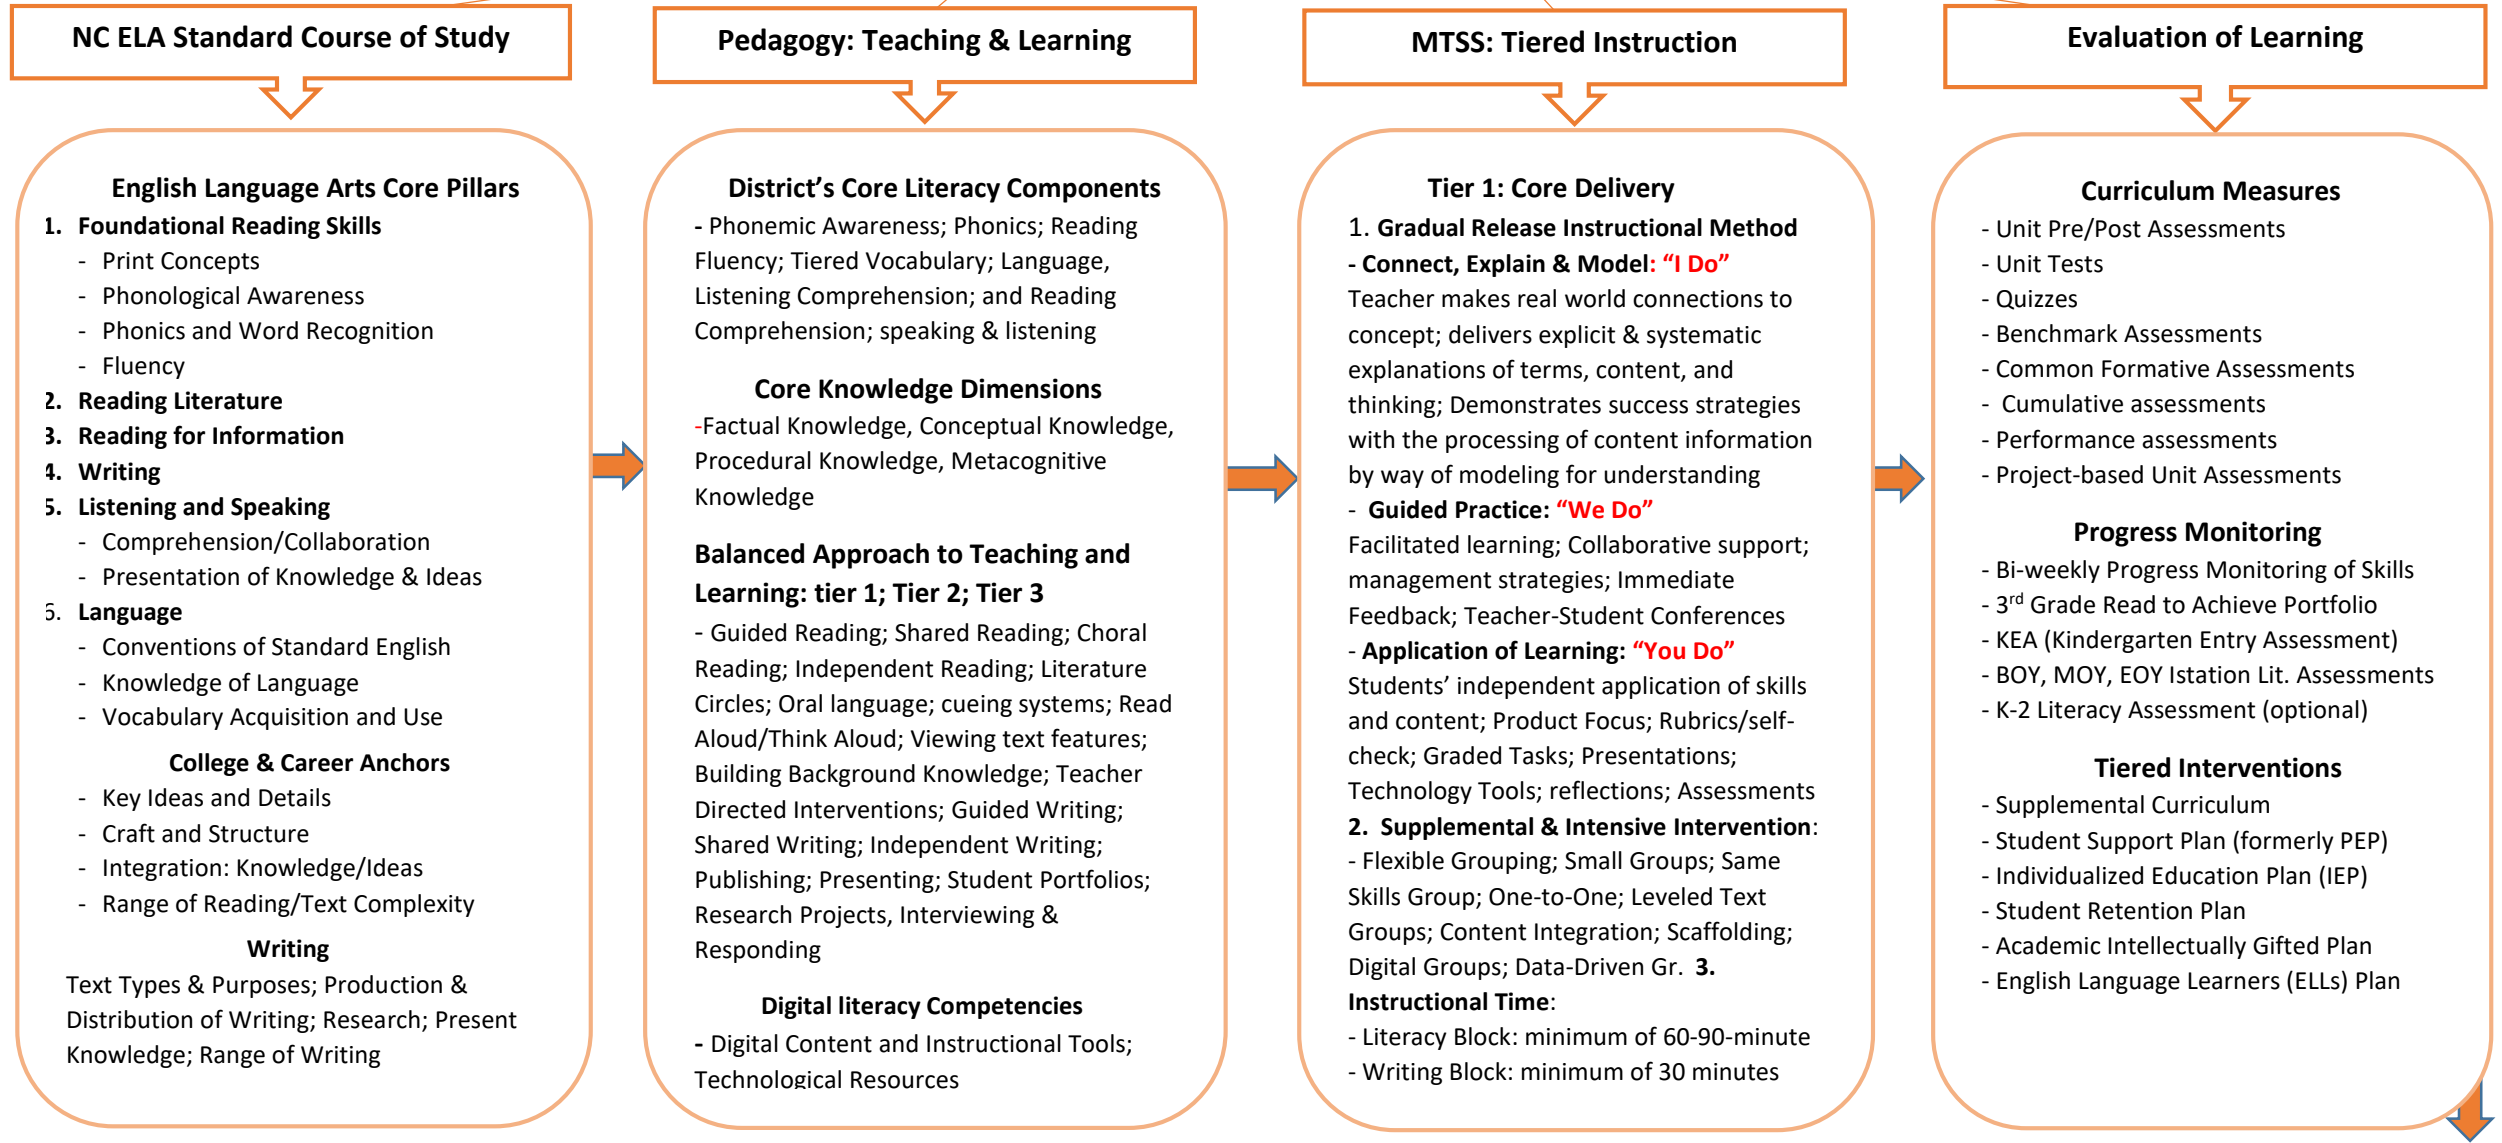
NC ELA Standard Course of Study

Pedagogy: Teaching & Learning

MTSS: Tiered Instruction

Evaluation of Learning

English Language Arts Core Pillars

1. Foundational Reading Skills
- Print Concepts
- Phonological Awareness
- Phonics and Word Recognition
- Fluency
2. Reading Literature
3. Reading for Information
4. Writing
5. Listening and Speaking
- Comprehension/Collaboration
- Presentation of Knowledge & Ideas
6. Language
- Conventions of Standard English
- Knowledge of Language
- Vocabulary Acquisition and Use

College & Career Anchors
- Key Ideas and Details
- Craft and Structure
- Integration: Knowledge/Ideas
- Range of Reading/Text Complexity

Writing
Text Types & Purposes; Production & Distribution of Writing; Research; Present Knowledge; Range of Writing

District's Core Literacy Components
- Phonemic Awareness; Phonics; Reading Fluency; Tiered Vocabulary; Language, Listening Comprehension; and Reading Comprehension; speaking & listening

Core Knowledge Dimensions
-Factual Knowledge, Conceptual Knowledge, Procedural Knowledge, Metacognitive Knowledge

Balanced Approach to Teaching and Learning: tier 1; Tier 2; Tier 3
- Guided Reading; Shared Reading; Choral Reading; Independent Reading; Literature Circles; Oral language; cueing systems; Read Aloud/Think Aloud; Viewing text features; Building Background Knowledge; Teacher Directed Interventions; Guided Writing; Shared Writing; Independent Writing; Publishing; Presenting; Student Portfolios; Research Projects, Interviewing & Responding

Digital literacy Competencies
- Digital Content and Instructional Tools; Technological Resources

Tier 1: Core Delivery
1. Gradual Release Instructional Method
- Connect, Explain & Model: "I Do"
Teacher makes real world connections to concept; delivers explicit & systematic explanations of terms, content, and thinking; Demonstrates success strategies with the processing of content information by way of modeling for understanding
- Guided Practice: "We Do"
Facilitated learning; Collaborative support; management strategies; Immediate Feedback; Teacher-Student Conferences
- Application of Learning: "You Do"
Students' independent application of skills and content; Product Focus; Rubrics/self-check; Graded Tasks; Presentations; Technology Tools; reflections; Assessments
2. Supplemental & Intensive Intervention:
- Flexible Grouping; Small Groups; Same Skills Group; One-to-One; Leveled Text Groups; Content Integration; Scaffolding; Digital Groups; Data-Driven Gr. 3. Instructional Time:
- Literacy Block: minimum of 60-90-minute
- Writing Block: minimum of 30 minutes

Curriculum Measures
- Unit Pre/Post Assessments
- Unit Tests
- Quizzes
- Benchmark Assessments
- Common Formative Assessments
- Cumulative assessments
- Performance assessments
- Project-based Unit Assessments

Progress Monitoring
- Bi-weekly Progress Monitoring of Skills
- 3$^{rd}$ Grade Read to Achieve Portfolio
- KEA (Kindergarten Entry Assessment)
- BOY, MOY, EOY Istation Lit. Assessments
- K-2 Literacy Assessment (optional)

Tiered Interventions
- Supplemental Curriculum
- Student Support Plan (formerly PEP)
- Individualized Education Plan (IEP)
- Student Retention Plan
- Academic Intellectually Gifted Plan
- English Language Learners (ELLs) Plan